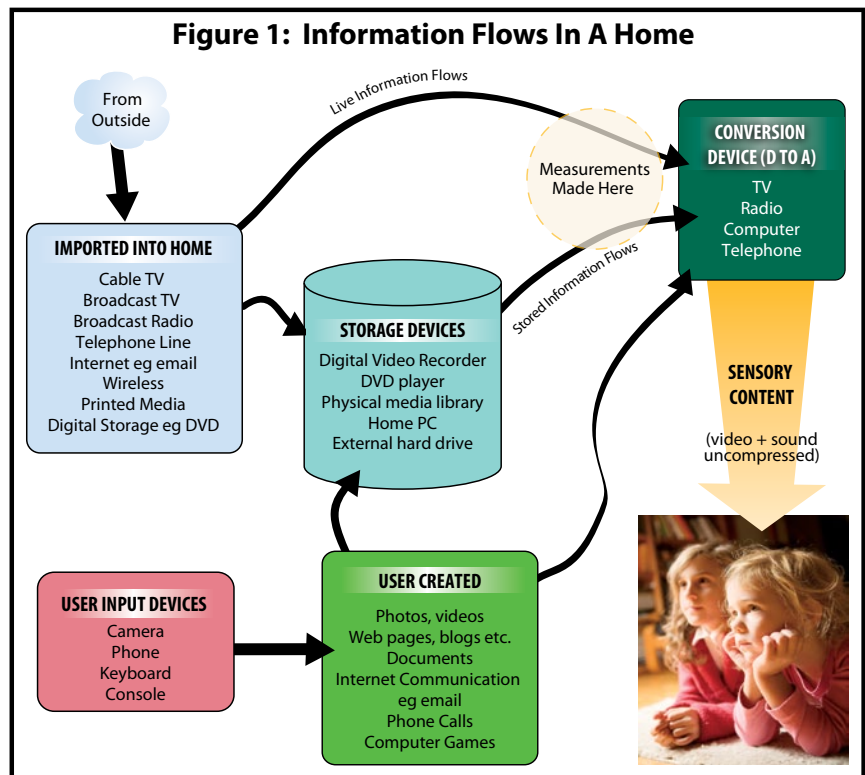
Figure 1: Information Flows In A Home

From Outside

Live Information Flows

Measurements Made Here

CONVERSION DEVICE (D TO A)
TV
Radio
Computer
Telephone

IMPORTED INTO HOME
Cable TV
Broadcast TV
Broadcast Radio
Telephone Line
Internet eg email
Wireless
Printed Media
Digital Storage eg DVD

Stored Information Flows

STORAGE DEVICES
Digital Video Recorder
DVD player
Physical media library
Home PC
External hard drive

SENSORY CONTENT
(video + sound uncompressed)

USER INPUT DEVICES
Camera
Phone
Keyboard
Console

USER CREATED
Photos, videos
Web pages, blogs etc.
Documents
Internet Communication eg email
Phone Calls
Computer Games